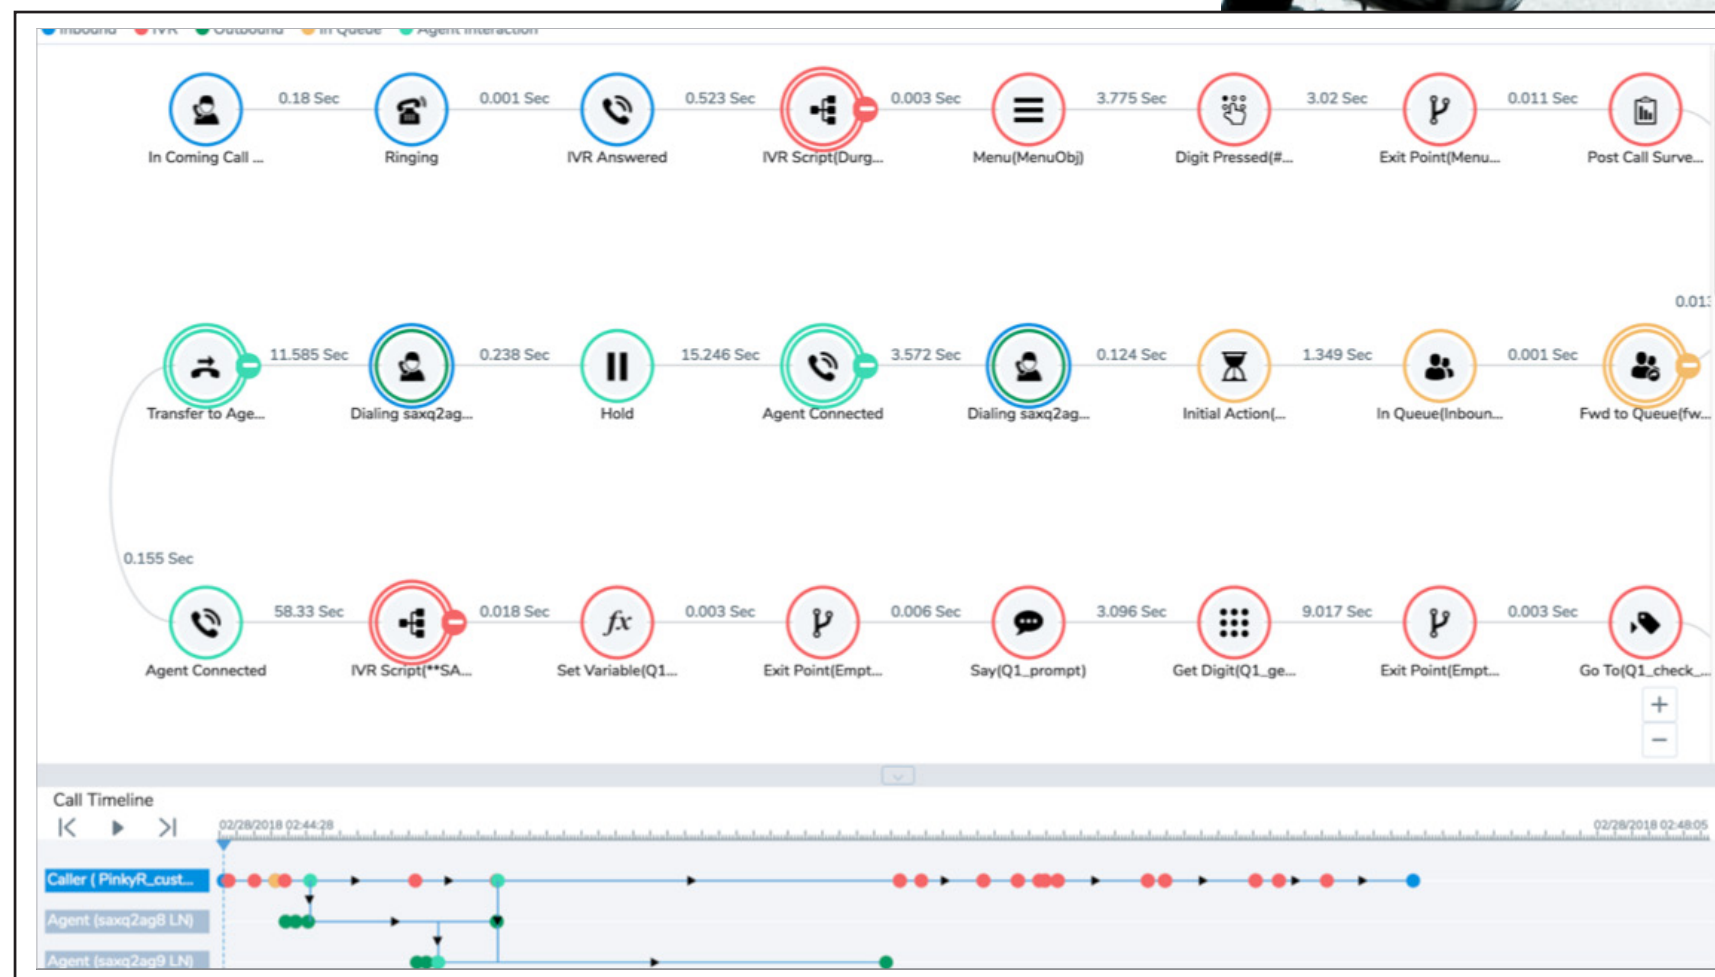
Inbound IVR Outbound In Queue Agent Interaction

In Coming Call ... 0.18 Sec Ringing 0.001 Sec IVR Answered 0.523 Sec IVR Script(Durg... 0.003 Sec Menu(MenuObj) 3.775 Sec Digit Pressed(#... 3.02 Sec Exit Point(Menu... 0.011 Sec Post Call Surve...

0.01

Transfer to Age... 11.585 Sec Dialing saxq2ag... 0.238 Sec Hold 15.246 Sec Agent Connected 3.572 Sec Dialing saxq2ag... 0.124 Sec Initial Action(... 1.349 Sec In Queue(Inboun... 0.001 Sec Fwd to Queue(fw...

0.155 Sec

Agent Connected 58.33 Sec IVR Script(**SA... 0.018 Sec Set Variable(Q1... 0.003 Sec Exit Point(Empt... 0.006 Sec Say(Q1_prompt) 3.096 Sec Get Digit(Q1_ge... 9.017 Sec Exit Point(Empt... 0.003 Sec Go To(Q1_check_...

+
−

Call Timeline

02/28/2018 02:44:28
02/28/2018 02:48:05

Caller ( PinkyR_cust...
Agent (saxq2ag8 LN)
Agent (saxq2ag9 LN)